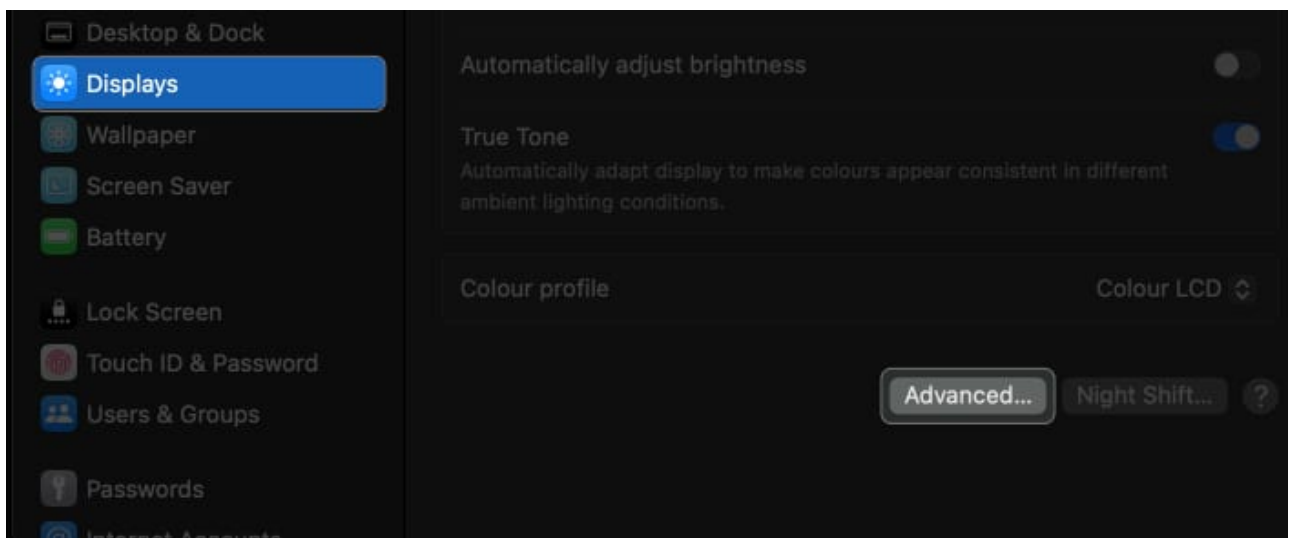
Desktop & Dock
Displays
Wallpaper
Screen Saver
Battery
Lock Screen
Touch ID & Password
Users & Groups
Passwords
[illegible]

Automatically adjust brightness

True Tone
Automatically adapt display to make colours appear consistent in different ambient lighting conditions.

Colour profile
Colour LCD

Advanced...
Night Shift...
?